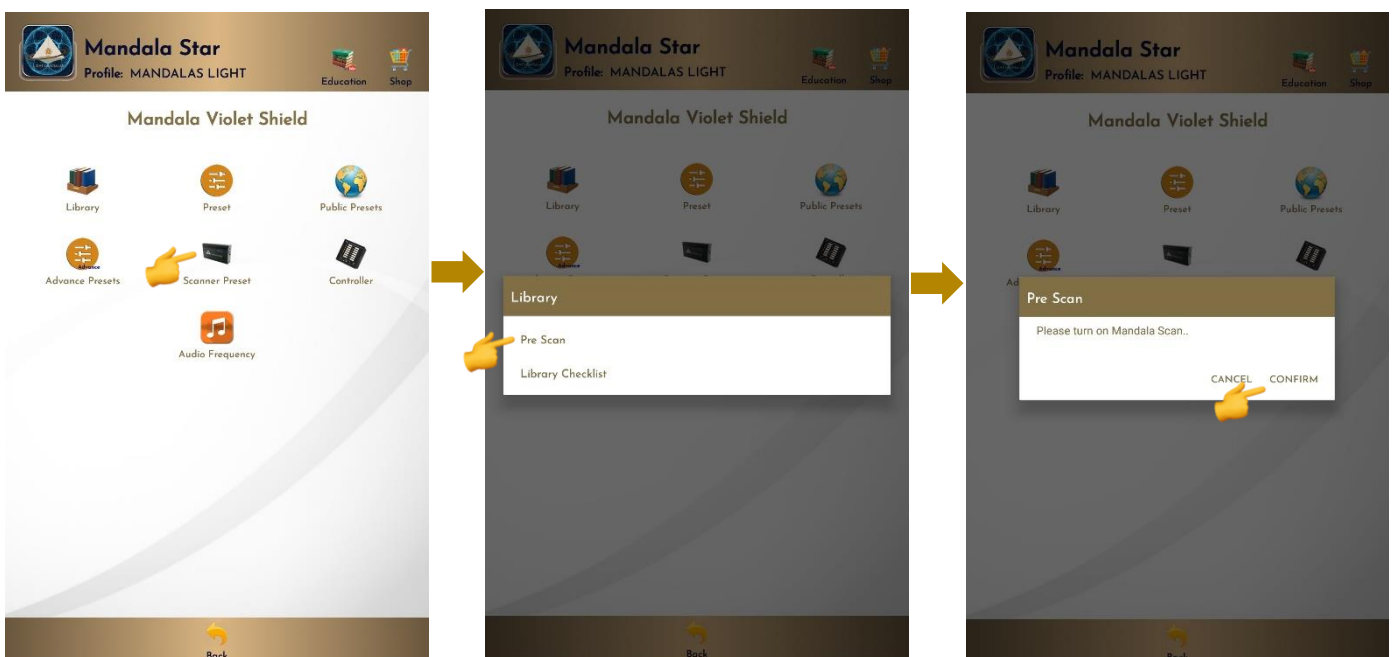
Mandala Star
Profile: MANDALAS LIGHT
Education Shop

Mandala Violet Shield

Library
Preset
Public Presets
Advance
Advance Presets
Scanner Preset
Controller
Audio Frequency

Back

Mandala Star
Profile: MANDALAS LIGHT
Education Shop

Mandala Violet Shield

Library
Preset
Public Presets

Library
Pre Scan
Library Checklist

Back

Mandala Star
Profile: MANDALAS LIGHT
Education Shop

Mandala Violet Shield

Library
Preset
Public Presets

Pre Scan
Please turn on Mandala Scan..
CANCEL CONFIRM

Back